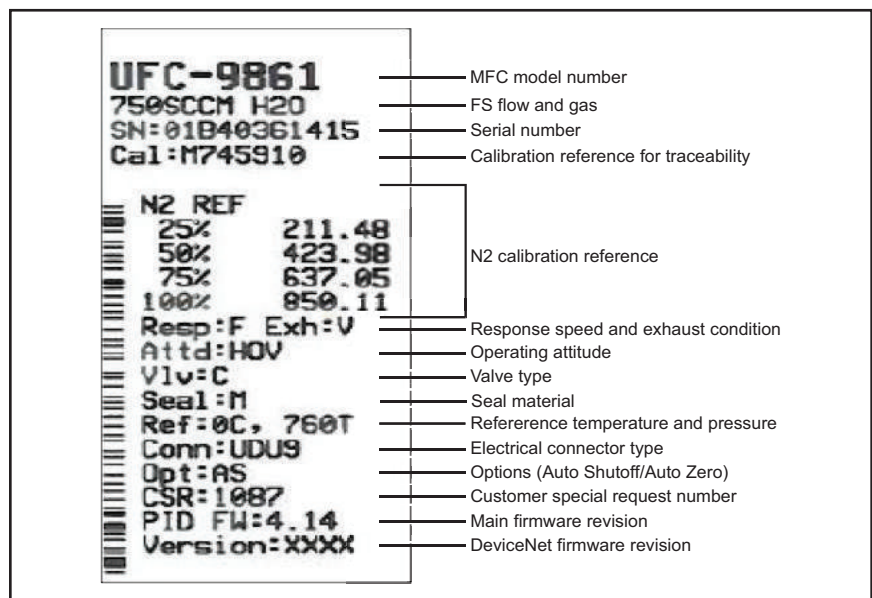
UFC-9861
750SCCM H20
SN:01B40361415
Cal:M745910

N2 REF
| | |
|---|---|
| 25% | 211.48 |
| 50% | 423.98 |
| 75% | 637.05 |
| 100% | 850.11 |

Resp:F Exh:V
Attd:HOV
Vlv=C
Seal:M
Ref:0C, 760T
Conn:UDU9
Opt:AS
CSR:1087
PID FW:4.14
Version:XXXX

MFC model number
FS flow and gas
Serial number
Calibration reference for traceability
N2 calibration reference
Response speed and exhaust condition
Operating attitude
Valve type
Seal material
Refererence temperature and pressure
Electrical connector type
Options (Auto Shutoff/Auto Zero)
Customer special request number
Main firmware revision
DeviceNet firmware revision